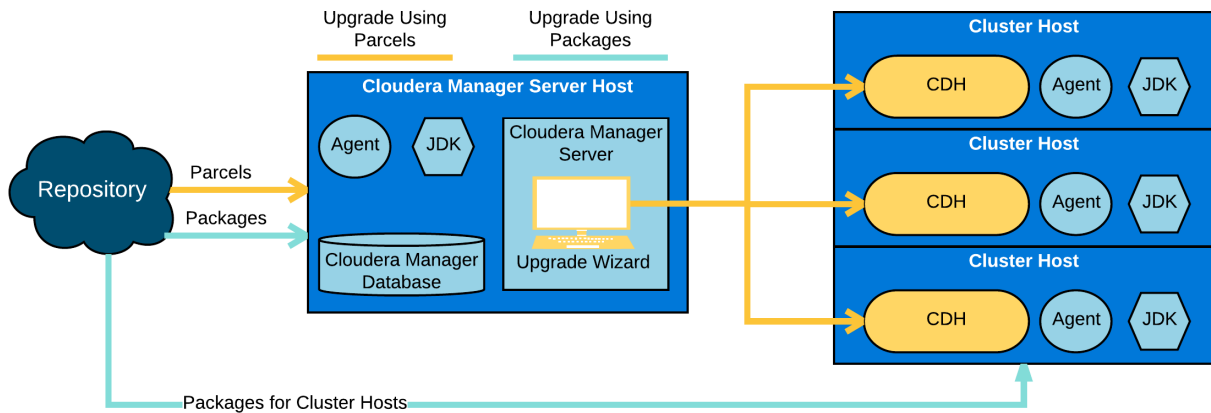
Upgrade Using Parcels

Upgrade Using Packages

Repository

Parcels

Packages

Cloudera Manager Server Host

Agent

JDK

Cloudera Manager Server

Cloudera Manager Database

Upgrade Wizard

Cluster Host

CDH

Agent

JDK

Cluster Host

CDH

Agent

JDK

Cluster Host

CDH

Agent

JDK

Packages for Cluster Hosts